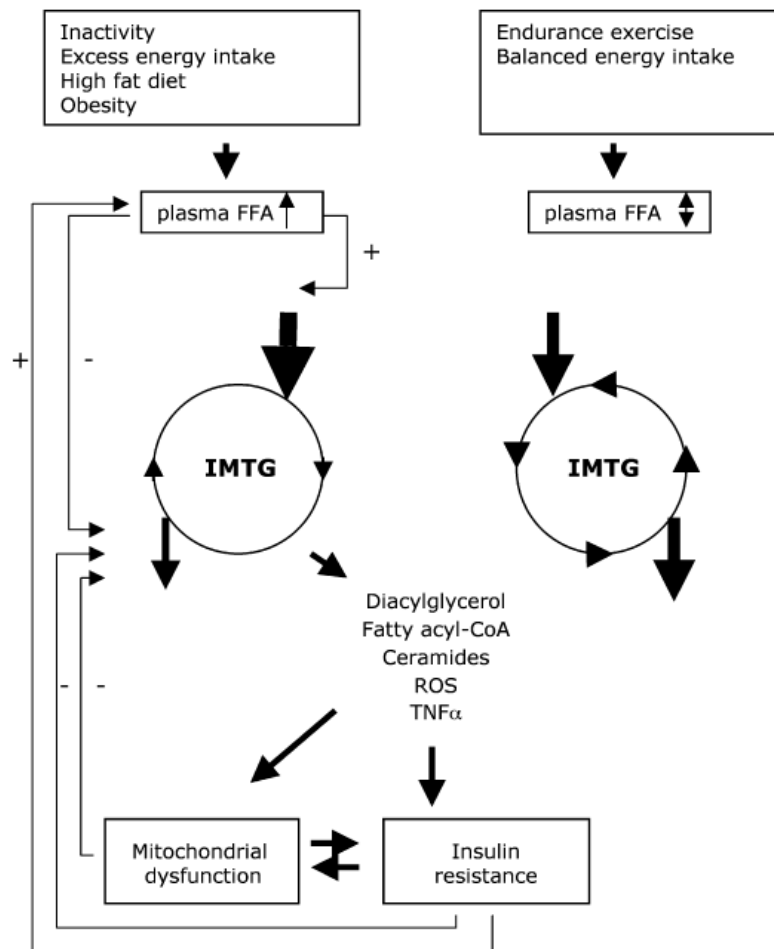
Inactivity
Excess energy intake
High fat diet
Obesity

Endurance exercise
Balanced energy intake

plasma FFA

plasma FFA

+

+

-

IMTG

IMTG

Diacylglycerol
Fatty acyl-CoA
Ceramides
ROS
TNF$\alpha$

-

-

Mitochondrial dysfunction

Insulin resistance